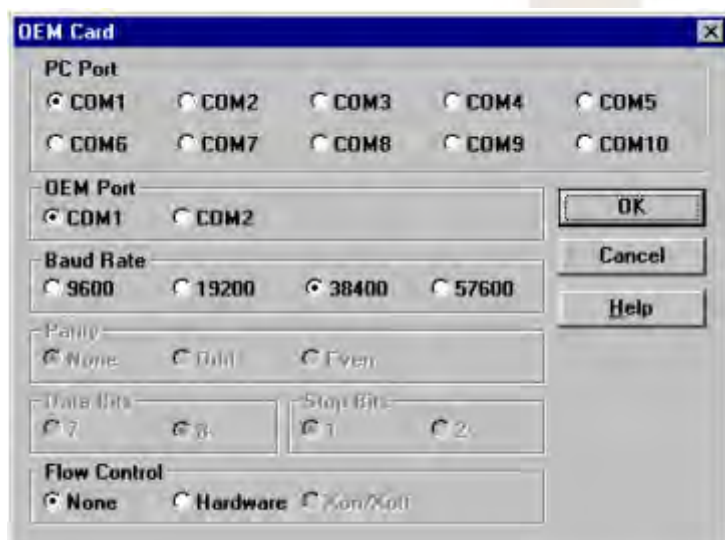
OEM Card

PC Port
COM1 COM2 COM3 COM4 COM5
COM6 COM7 COM8 COM9 COM10

OEM Port
COM1 COM2

Baud Rate
9600 19200 38400 57600

Parity
None Odd Even

Data Bits
7 8

Stop Bits
1 2

Flow Control
None Hardware Xon/Xoff

OK
Cancel
Help